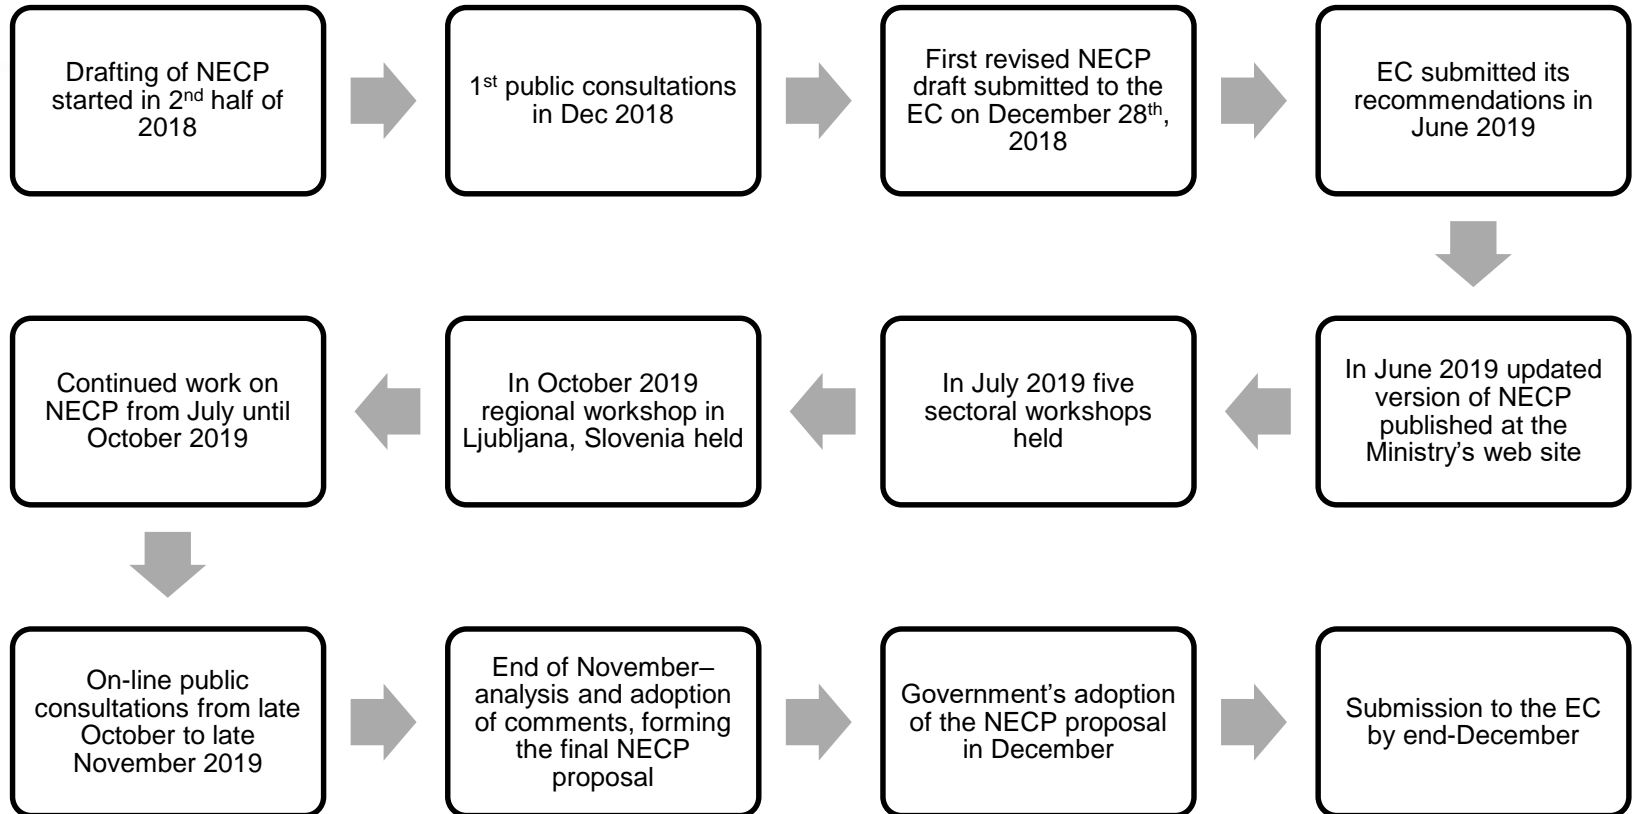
Drafting of NECP started in 2$^{nd}$ half of 2018

1$^{st}$ public consultations in Dec 2018

First revised NECP draft submitted to the EC on December 28$^{th}$, 2018

EC submitted its recommendations in June 2019

In June 2019 updated version of NECP published at the Ministry's web site

In July 2019 five sectoral workshops held

In October 2019 regional workshop in Ljubljana, Slovenia held

Continued work on NECP from July until October 2019

On-line public consultations from late October to late November 2019

End of November– analysis and adoption of comments, forming the final NECP proposal

Government's adoption of the NECP proposal in December

Submission to the EC by end-December